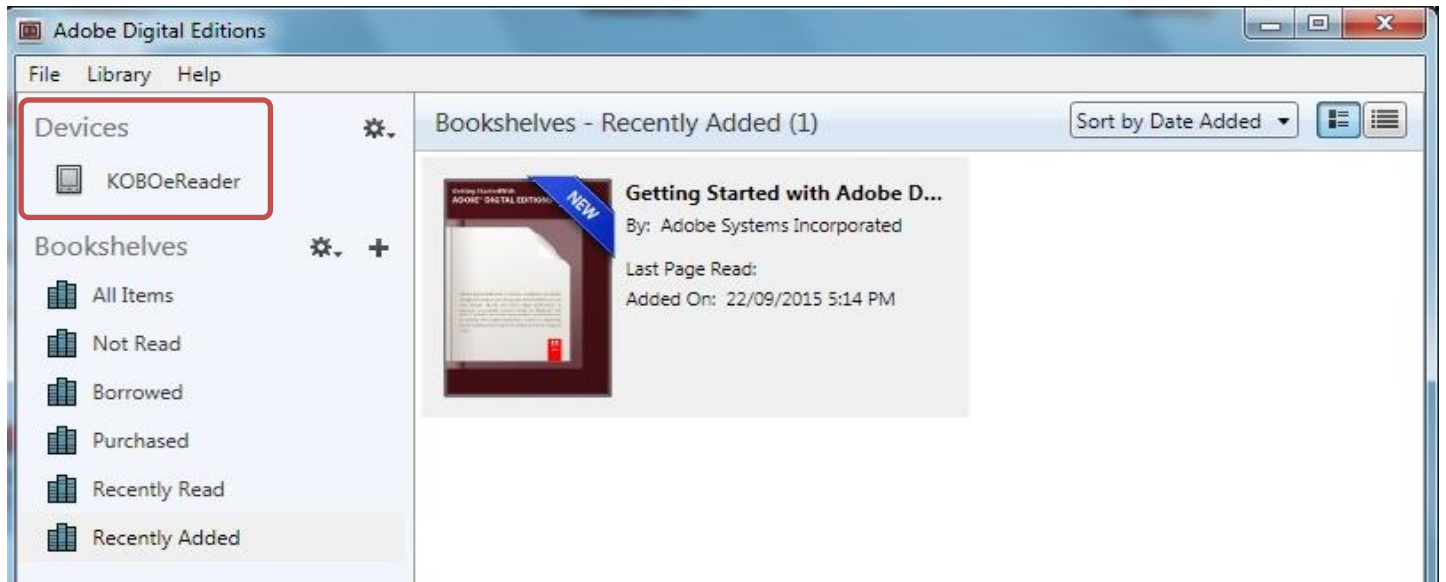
Adobe Digital Editions

File Library Help

Devices

KOBOeReader

Bookshelves

All Items

Not Read

Borrowed

Purchased

Recently Read

Recently Added

Bookshelves - Recently Added (1)

Sort by Date Added

Getting Started with
ADOBE DIGITAL EDITIONS

NEW

Getting Started with Adobe D...

By: Adobe Systems Incorporated

Last Page Read:

Added On: 22/09/2015 5:14 PM